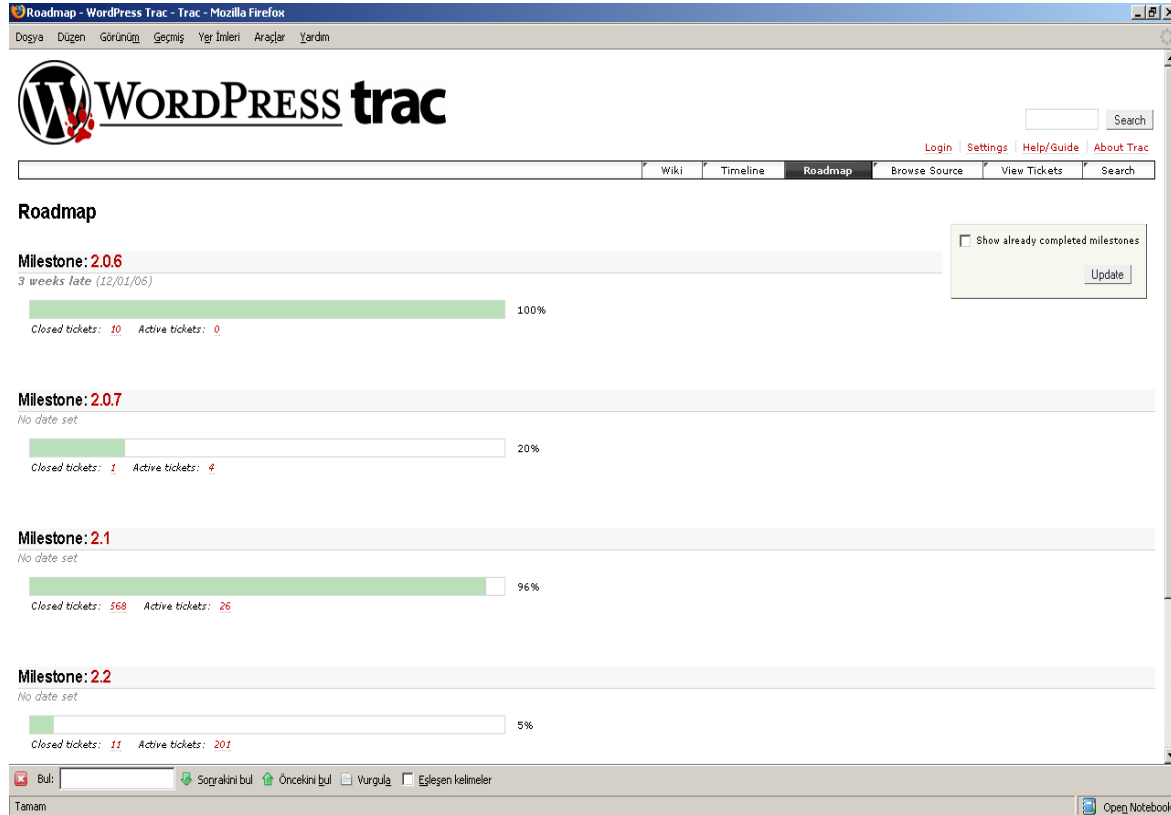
Roadmap - WordPress Trac - Trac - Mozilla Firefox

Dosya Düzen Görünüm Geçmiş Yer İmleri Araçlar Yardım

WordPress trac

Search

Login | Settings | Help/Guide | About Trac

Wiki | Timeline | Roadmap | Browse Source | View Tickets | Search

Roadmap

Show already completed milestones

Update

Milestone: 2.0.6
3 weeks late (12/01/06)

100%

Closed tickets: 10 Active tickets: 0

Milestone: 2.0.7
No date set

20%

Closed tickets: 1 Active tickets: 4

Milestone: 2.1
No date set

96%

Closed tickets: 568 Active tickets: 26

Milestone: 2.2
No date set

5%

Closed tickets: 11 Active tickets: 201

Bul: Sonrakini bul Öncekini bul Vurgula Eşleşen kelimeler

Tamam

Open Notebook